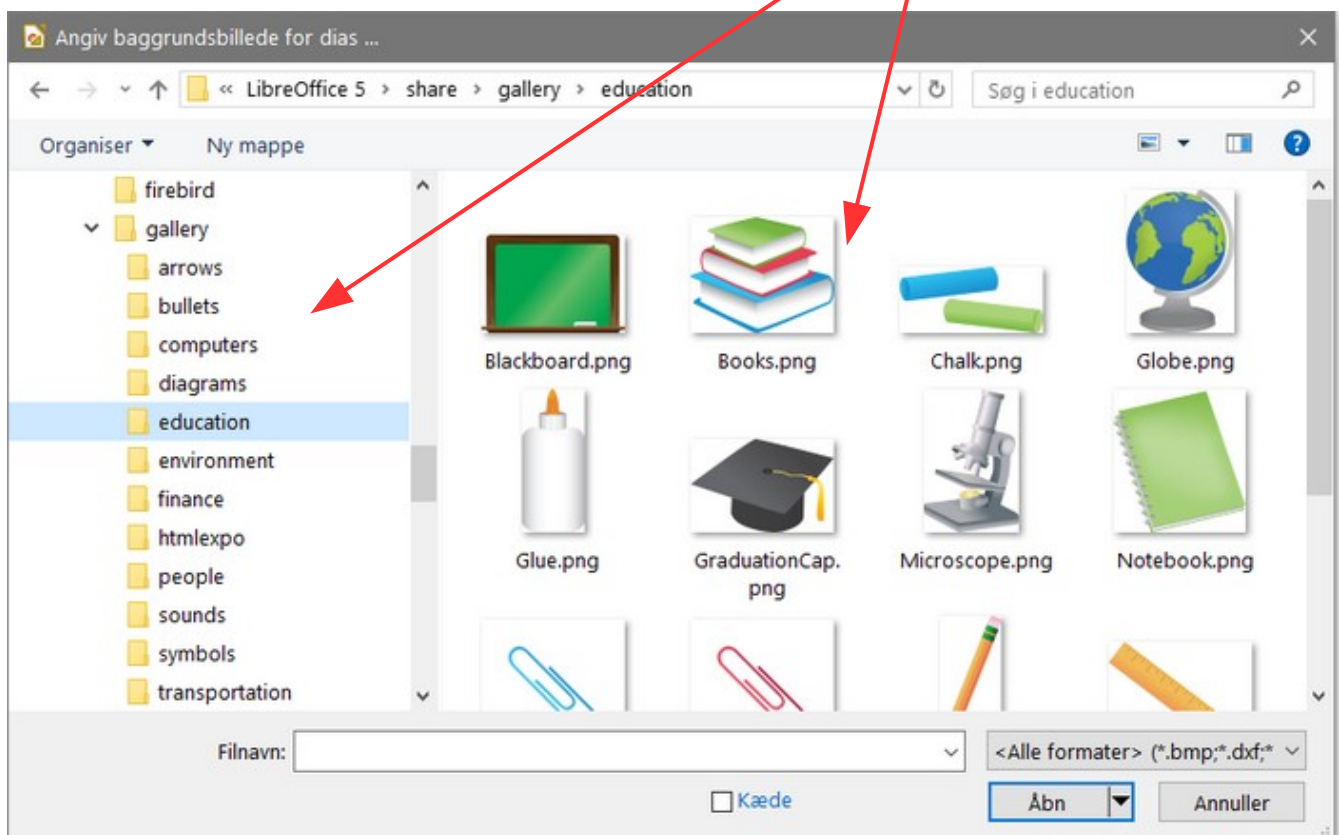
Angiv baggrundsbillede for dias ...

« LibreOffice 5 › share › gallery › education

Søg i education

Organiser ▾ Ny mappe

firebird
gallery
arrows
bullets
computers
diagrams
education
environment
finance
htmlexpo
people
sounds
symbols
transportation

Blackboard.png
Books.png
Chalk.png
Globe.png
Glue.png
GraduationCap.png
Microscope.png
Notebook.png

Filnavn:
<Alle formater> (*.bmp;*.dxf;*
Kæde
Åbn
Annuller